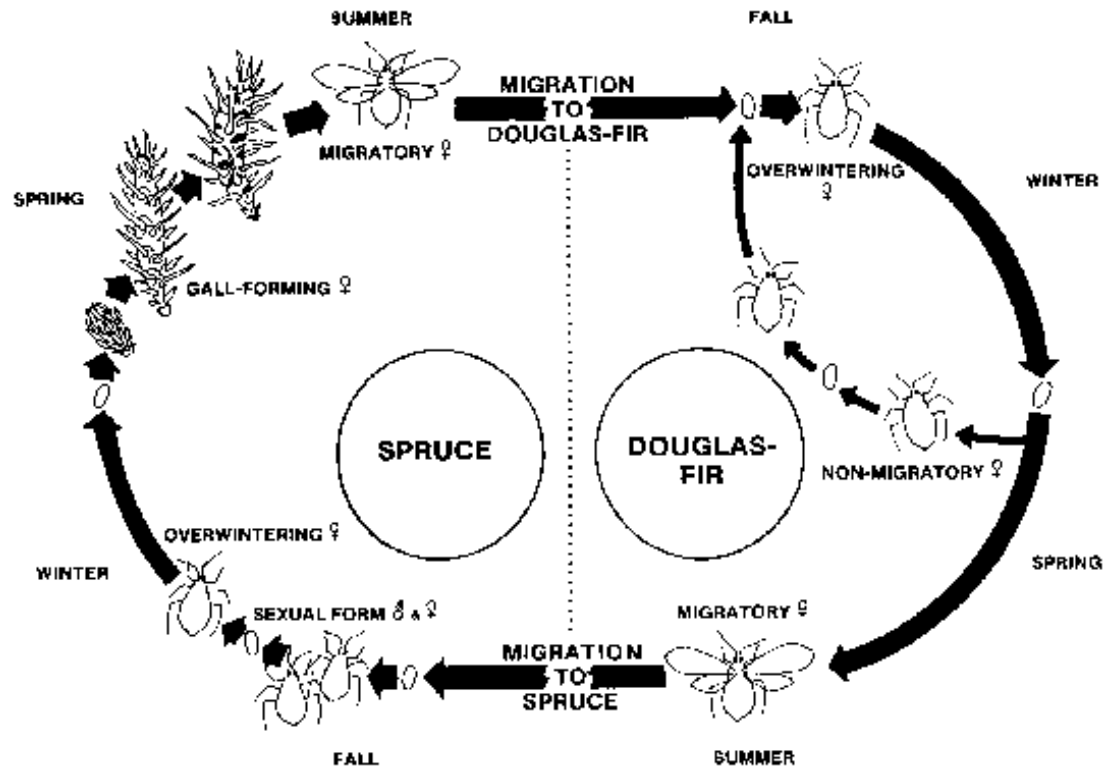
SUMMER

FALL

MIGRATION TO DOUGLAS-FIR

MIGRATORY ♀

OVERWINTERING ♀

WINTER

SPRING

GALL-FORMING ♀

SPRUCE

DOUGLAS-FIR

NON-MIGRATORY ♀

OVERWINTERING ♀

WINTER

SPRING

SEXUAL FORM ♂ & ♀

MIGRATORY ♀

MIGRATION TO SPRUCE

FALL

SUMMER